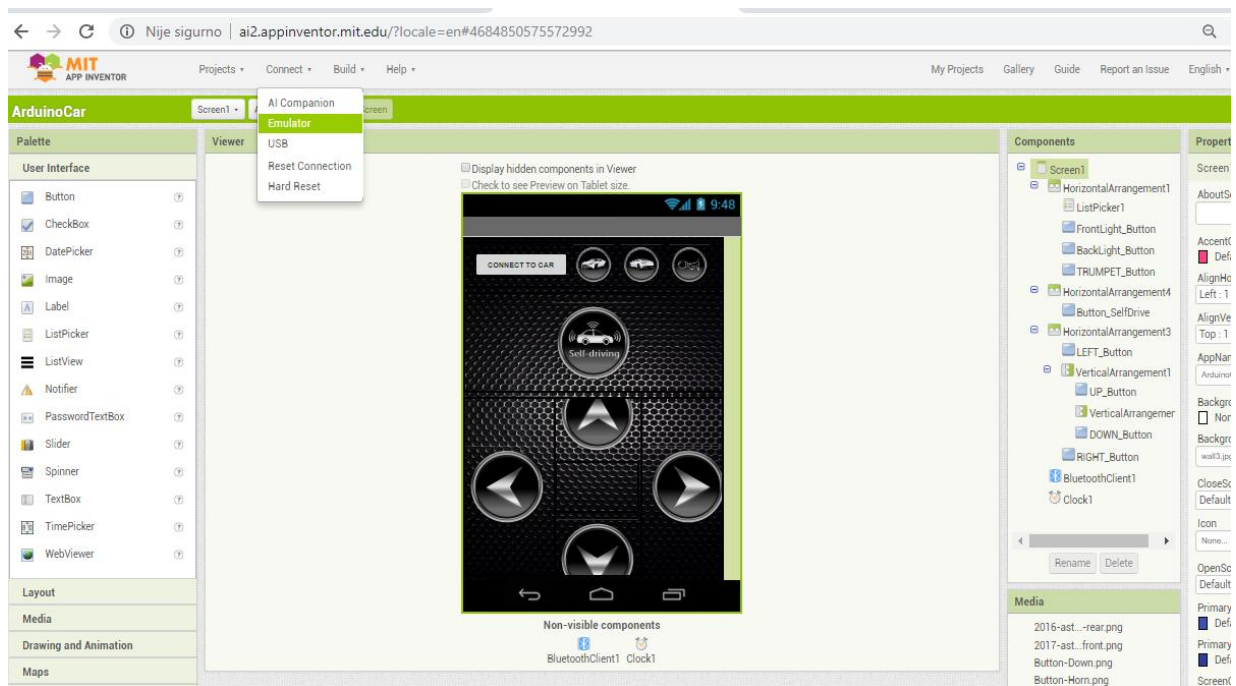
Nije sigurno | ai2.appinventor.mit.edu/?locale=en#4684850575572992

MIT APP INVENTOR

Projects ▾ Connect ▾ Build ▾ Help ▾

My Projects Gallery Guide Report an Issue English ▾

ArduinoCar

Screen1 ▾ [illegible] Screen

AI Companion
Emulator
USB
Reset Connection
Hard Reset

Palette

User Interface

Button
CheckBox
DatePicker
Image
Label
ListPicker
ListView
Notifier
PasswordTextBox
Slider
Spinner
TextBox
TimePicker
WebViewer

Layout
Media
Drawing and Animation
Maps

Viewer

Display hidden components in Viewer
Check to see Preview on Tablet size.

9:48

CONNECT TO CAR

Self-driving

Non-visible components
BluetoothClient1 Clock1

Components

Screen1
HorizontalArrangement1
ListPicker1
FrontLight_Button
BackLight_Button
TRUMPET_Button
HorizontalArrangement4
Button_SelfDrive
HorizontalArrangement3
LEFT_Button
VerticalArrangement1
UP_Button
VerticalArrangemer
DOWN_Button
RIGHT_Button
BluetoothClient1
Clock1

Rename Delete

Media

2016-ast...-rear.png
2017-ast...front.png
Button-Down.png
Button-Horn.png

Propert
Screen
AboutS
AccentC
Defa
AlignHo
Left : 1
AlignVe
Top : 1
AppNar
Arduino
Backgro
Non
Backgro
wall3.jp
CloseSc
Default
Icon
None...
OpenSc
Default
Primary
Defa
Primary
Defa
Screen(